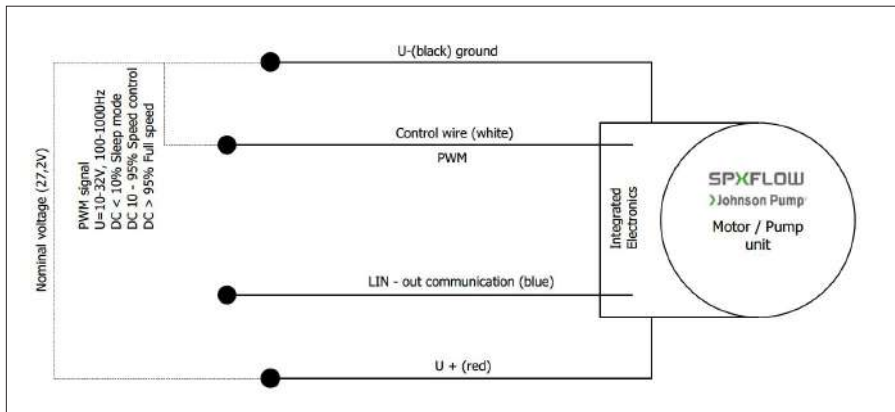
Nominal voltage (27,2V)

PWM signal
U=10-32V, 100-1000Hz
DC < 10% Sleep mode
DC 10 - 95% Speed control
DC > 95% Full speed

U-(black) ground

Control wire (white)

PWM

LIN - out communication (blue)

U + (red)

Integrated Electronics

SPXFLOW
Johnson Pump

Motor / Pump unit